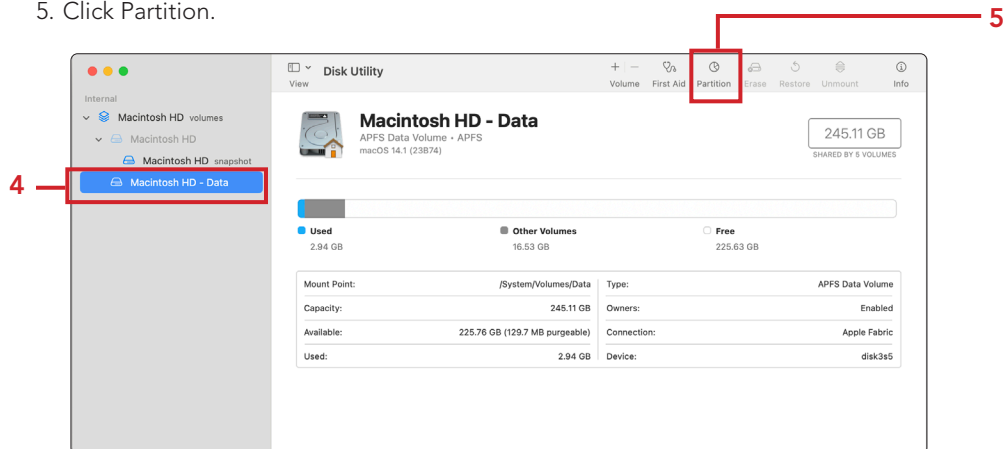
5. Click Partition.

5

4

Internal

Macintosh HD volumes

Macintosh HD

Macintosh HD snapshot

Macintosh HD - Data

View

Disk Utility

+ −

Volume

First Aid

Partition

Erase

Restore

Unmount

Info

Macintosh HD - Data

APFS Data Volume • APFS

macOS 14.1 (23B74)

245.11 GB

SHARED BY 5 VOLUMES

Used

2.94 GB

Other Volumes

16.53 GB

Free

225.63 GB

| | | | |
|---|---|---|---|
| Mount Point: | /System/Volumes/Data | Type: | APFS Data Volume |
| Capacity: | 245.11 GB | Owners: | Enabled |
| Available: | 225.76 GB (129.7 MB purgeable) | Connection: | Apple Fabric |
| Used: | 2.94 GB | Device: | disk3s5 |